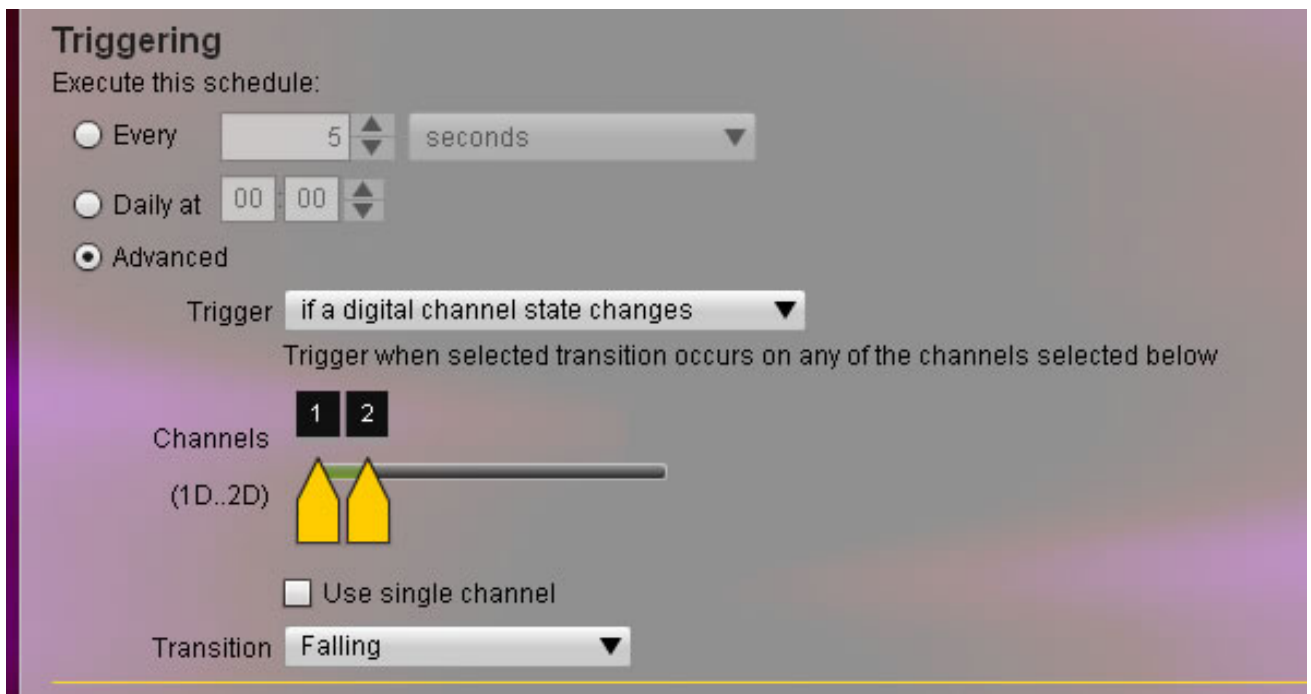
Triggering
Execute this schedule:

Every 5 seconds

Daily at 00 : 00

Advanced

Trigger if a digital channel state changes

Trigger when selected transition occurs on any of the channels selected below

Channels 1 2

(1D..2D)

Use single channel

Transition Falling